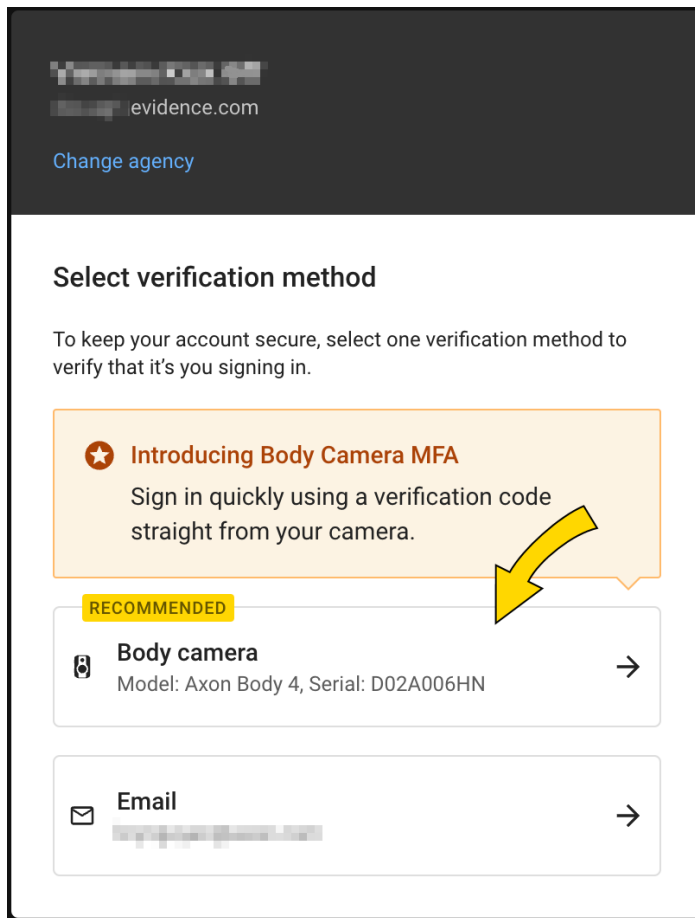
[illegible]
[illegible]evidence.com

Change agency

Select verification method

To keep your account secure, select one verification method to verify that it's you signing in.

Introducing Body Camera MFA
Sign in quickly using a verification code straight from your camera.

RECOMMENDED
Body camera
Model: Axon Body 4, Serial: D02A006HN
→

Email
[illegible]
→